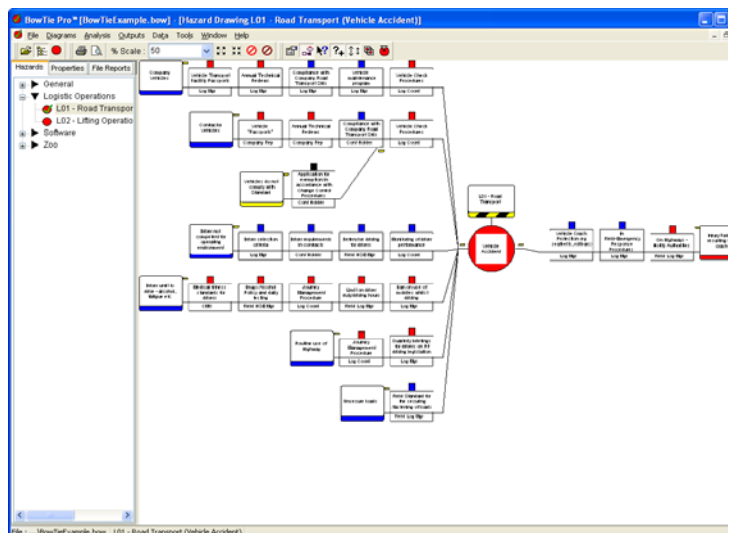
BowTie Pro™ [BowTieExample.bow] - [Hazard Drawing L01 - Road Transport (Vehicle Accident)]

File Diagrams Analysis Outputs Data Tools Window Help

% Scale: 50

Hazards Properties File Reports

General
Logistic Operations
L01 - Road Transpor
L02 - Lifting Operatio
Software
Zoo

Company Vehicles

Vehicle Transport Facility Passouts
Log Mgr

Annual Technical Redress
Log Mgr

Compliance with Company Road Transport Stds
Log Mgr

Vehicle maintenance program
Log Mgr

Vehicle Check Procedures
Log Coord

Contractor Vehicles

Vehicle "Passouts"
Company Rep

Annual Technical Redress
Company Rep

Compliance with Company Road Transport Stds
Card Holder

Vehicle Check Procedures
Log Coord

Vehicles do not comply with Standard

Application to manufacturer in accordance with Change Control Procedures
Card Holder

L01 - Road Transport

Driver not competent for operating environment

Driver selection criteria
Log Mgr

Driver requirements in contracts
Contr Holder

Defensive driving for driver
Field HOB Mgr

Monitoring of driver performance
Log Mgr

Driver unfit to drive - alcohol, fatigue etc

Medical fitness standards for drivers
CMO

Drugs/Alcohol Policy and stds in Eng
Field HOB Mgr

Journey Management Procedure
Log Coord

Limit on driver duty/driving hours
Field HOB Mgr

Enforcement of maxima whilst driving
Log Mgr

Vehicle Accident

Vehicle Crash Protection e.g. (seatbelts, rollbar)
Log Mgr

In Field Emergency Response Procedures
Log Mgr

On Highway - Notify Authorities
Field Log Mgr

Routine use of Highway

Journey Management Procedure
Log Coord

Quarterly briefings for drivers on H1 driving legislation
Log Coord

Overcome loads

Field Standard for for securing (fastening) of loads
Field Log Mgr

File - BowTieExample.bow - L01 - Road Transport (Vehicle Accident)